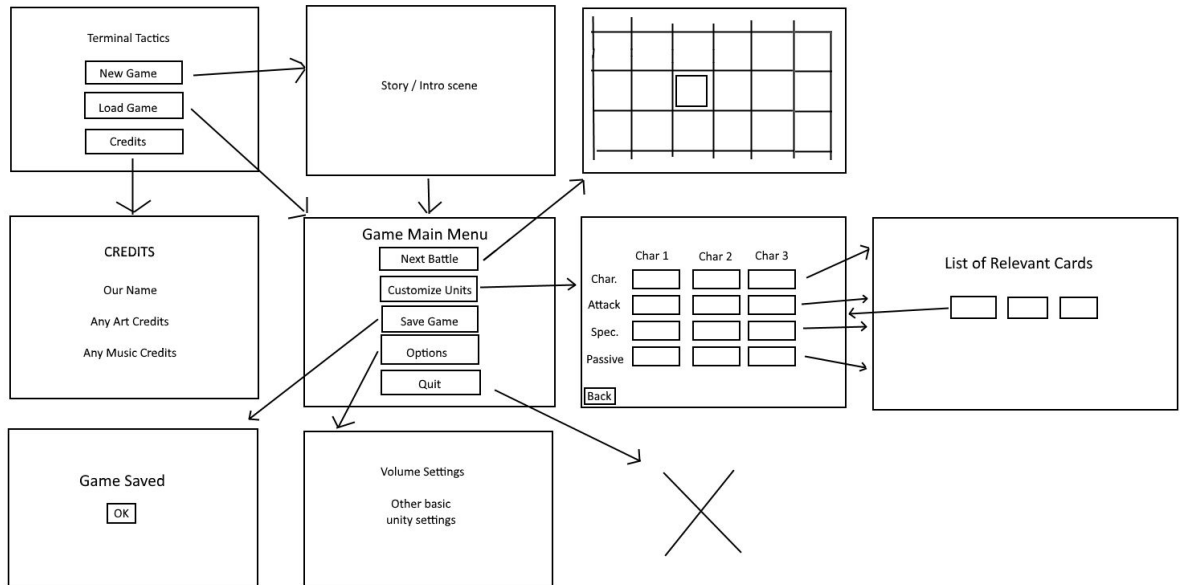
Terminal Tactics

New Game

Load Game

Credits

Story / Intro scene

CREDITS

Our Name

Any Art Credits

Any Music Credits

Game Main Menu

Next Battle

Customize Units

Save Game

Options

Quit

| | Char 1 | Char 2 | Char 3 |
|---|---|---|---|
| Char. | | | |
| Attack | | | |
| Spec. | | | |
| Passive | | | |

Back

List of Relevant Cards

Game Saved

OK

Volume Settings

Other basic unity settings